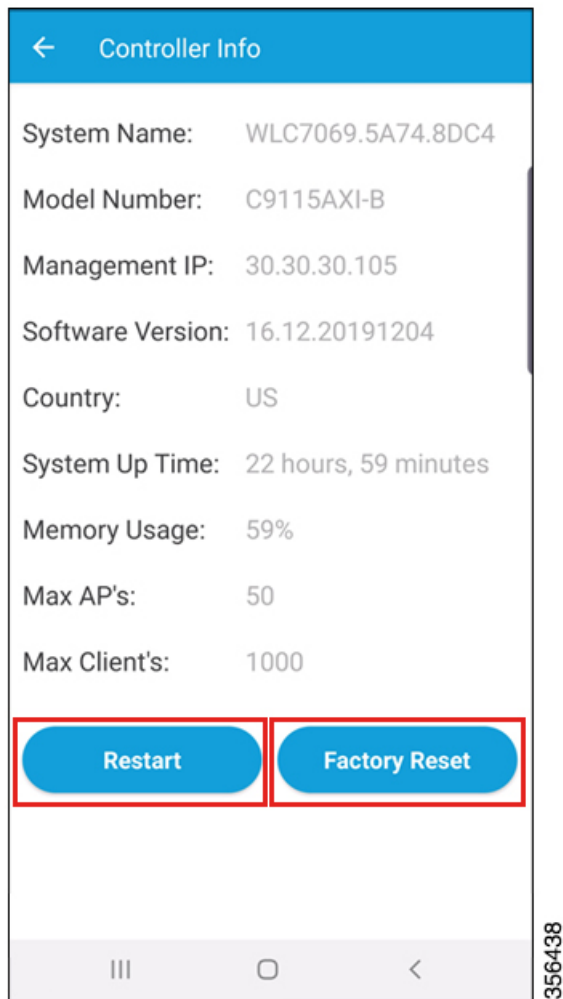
← Controller Info

System Name: WLC7069.5A74.8DC4

Model Number: C9115AXI-B

Management IP: 30.30.30.105

Software Version: 16.12.20191204

Country: US

System Up Time: 22 hours, 59 minutes

Memory Usage: 59%

Max AP's: 50

Max Client's: 1000

Restart

Factory Reset

356438